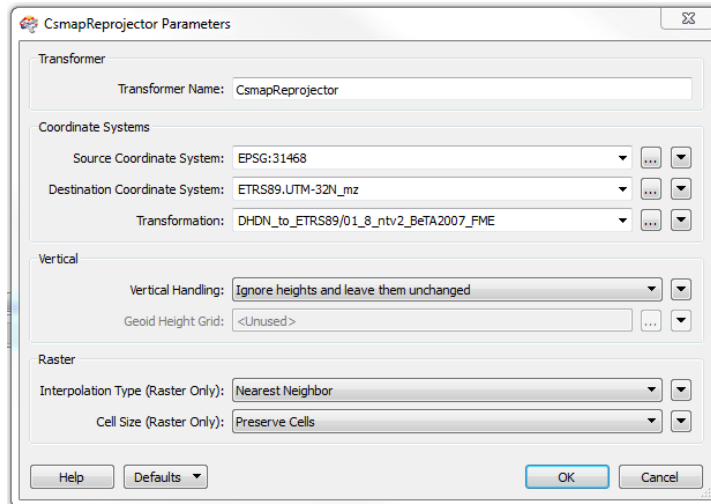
CsmapReprojector Parameters

Transformer

Transformer Name: CsmapReprojector

Coordinate Systems

Source Coordinate System: EPSG:31468

Destination Coordinate System: ETRS89.UTM-32N_mz

Transformation: DHDN_to_ETRS89/01_8_ntv2_BeTA2007_FME

Vertical

Vertical Handling: Ignore heights and leave them unchanged

Geoid Height Grid: <Unused>

Raster

Interpolation Type (Raster Only): Nearest Neighbor

Cell Size (Raster Only): Preserve Cells

Help Defaults OK Cancel